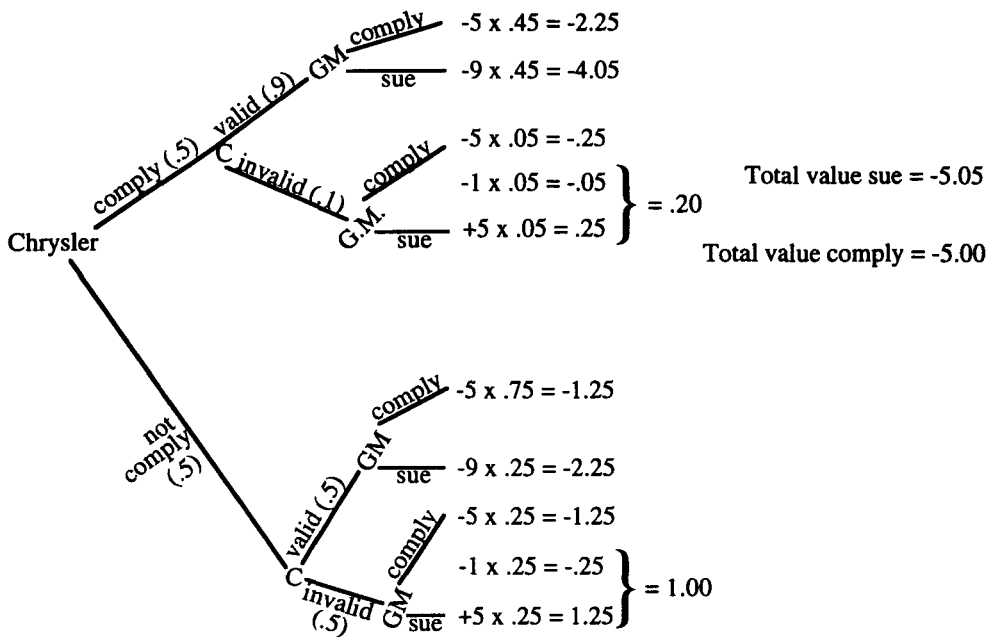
Chrysler

comply (.5)

C

valid (.9)

GM

comply

-5 x .45 = -2.25

sue

-9 x .45 = -4.05

invalid (.1)

G.M.

comply

-5 x .05 = -.25

-1 x .05 = -.05

sue

+5 x .05 = .25

= .20

Total value sue = -5.05

Total value comply = -5.00

not comply (.5)

C

valid (.5)

GM

comply

-5 x .75 = -1.25

sue

-9 x .25 = -2.25

invalid (.5)

GM

comply

-5 x .25 = -1.25

-1 x .25 = -.25

sue

+5 x .25 = 1.25

= 1.00